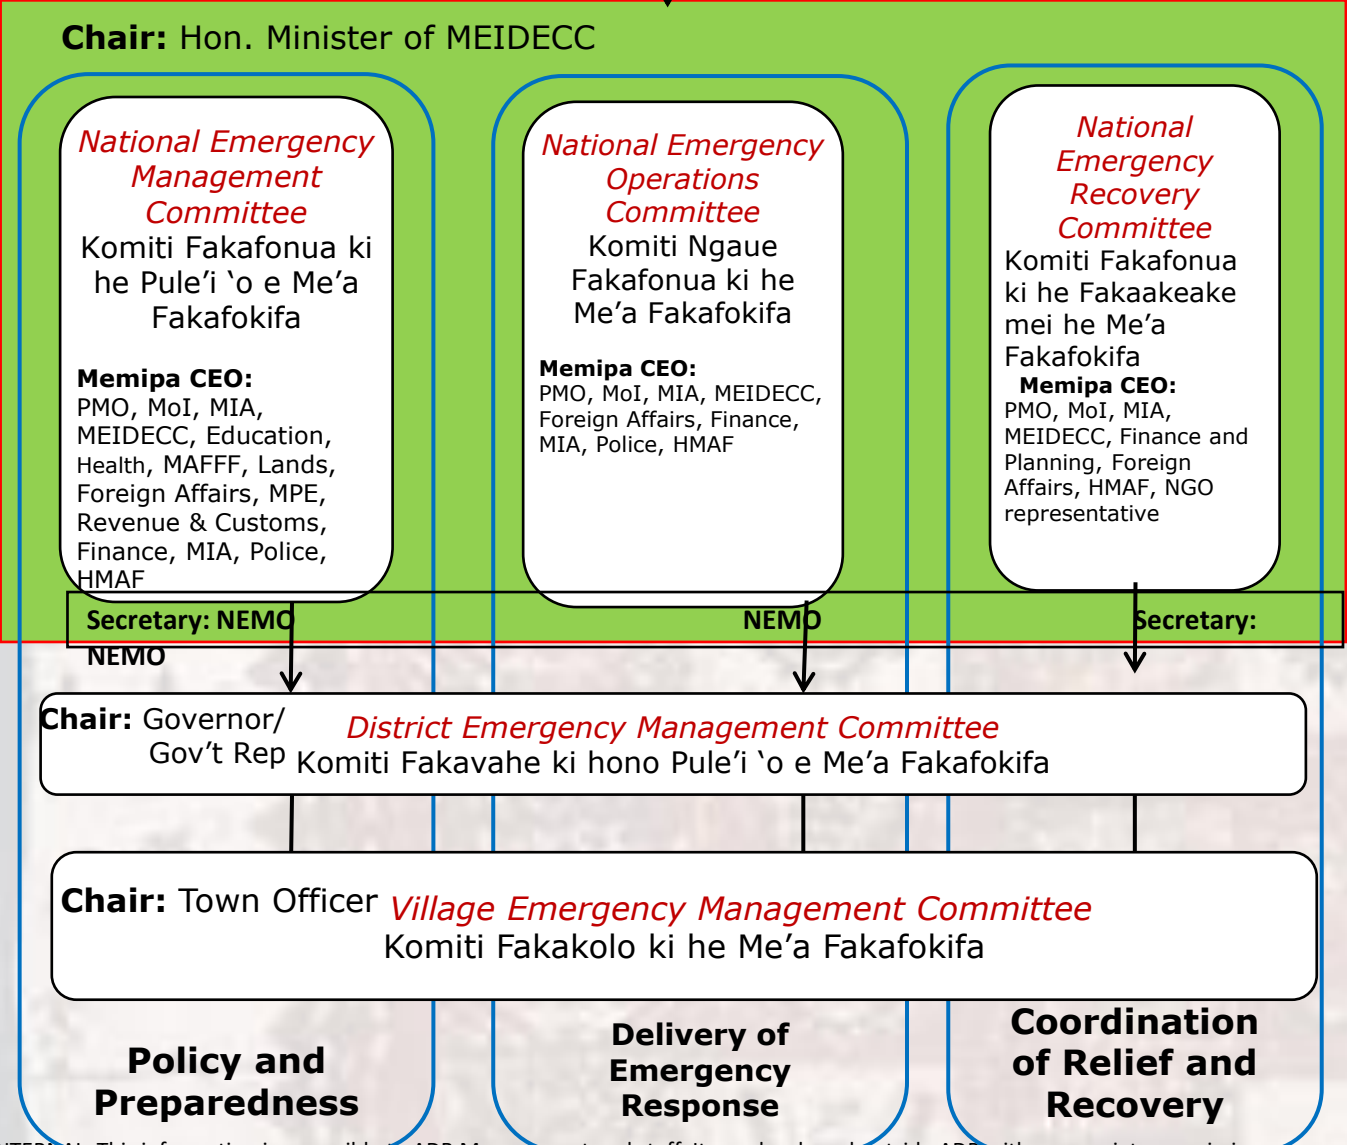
**Chair:** Hon. Minister of MEIDECC

National Emergency Management Committee
Komiti Fakafonua ki he Pule'i 'o e Me'a Fakafokifa

**Memipa CEO:**
PMO, MoI, MIA, MEIDECC, Education, Health, MAFFF, Lands, Foreign Affairs, MPE, Revenue & Customs, Finance, MIA, Police, HMAF

National Emergency Operations Committee
Komiti Ngaue Fakafonua ki he Me'a Fakafokifa

**Memipa CEO:**
PMO, MoI, MIA, MEIDECC, Foreign Affairs, Finance, MIA, Police, HMAF

National Emergency Recovery Committee
Komiti Fakafonua ki he Fakaakeake mei he Me'a Fakafokifa

**Memipa CEO:**
PMO, MoI, MIA, MEIDECC, Finance and Planning, Foreign Affairs, HMAF, NGO representative

**Secretary: NEMO**

**NEMO**

**NEMO**

**Secretary:**

**Chair:** Governor/ Gov't Rep
District Emergency Management Committee
Komiti Fakavahe ki hono Pule'i 'o e Me'a Fakafokifa

**Chair:** Town Officer
Village Emergency Management Committee
Komiti Fakakolo ki he Me'a Fakafokifa

**Policy and Preparedness**

**Delivery of Emergency Response**

**Coordination of Relief and Recovery**

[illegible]